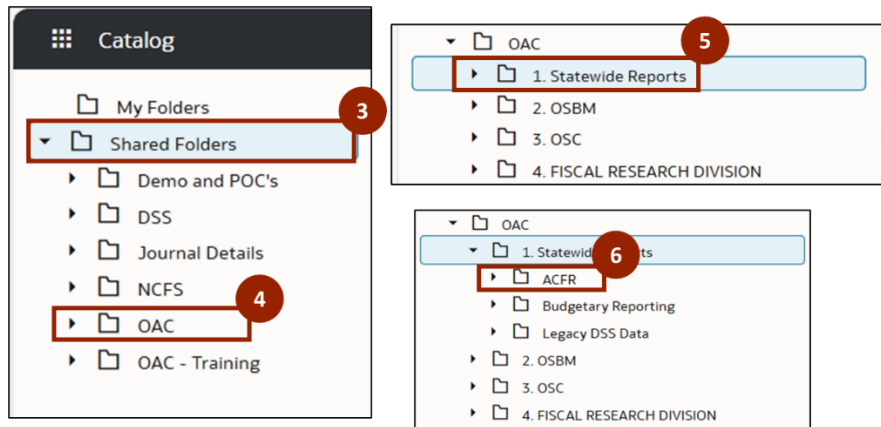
Catalog

My Folders

3

Shared Folders

Demo and POC's

DSS

Journal Details

NCFS

4

OAC

OAC - Training

OAC

5

1. Statewide Reports

2. OSBM

3. OSC

4. FISCAL RESEARCH DIVISION

OAC

1. Statewid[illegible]ts

6

ACFR

Budgetary Reporting

Legacy DSS Data

2. OSBM

3. OSC

4. FISCAL RESEARCH DIVISION